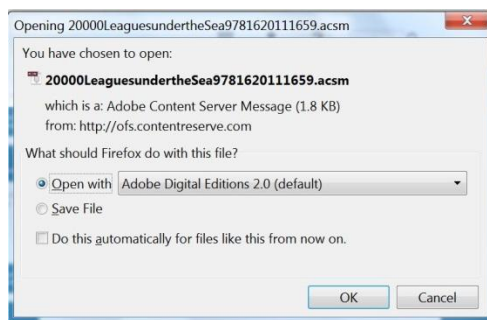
Opening 20000LeaguesundertheSea9781620111659.acsm

You have chosen to open:

20000LeaguesundertheSea9781620111659.acsm

which is a: Adobe Content Server Message (1.8 KB)
from: http://ofs.contentreserve.com

What should Firefox do with this file?

Open with Adobe Digital Editions 2.0 (default)

Save File

Do this automatically for files like this from now on.

OK Cancel